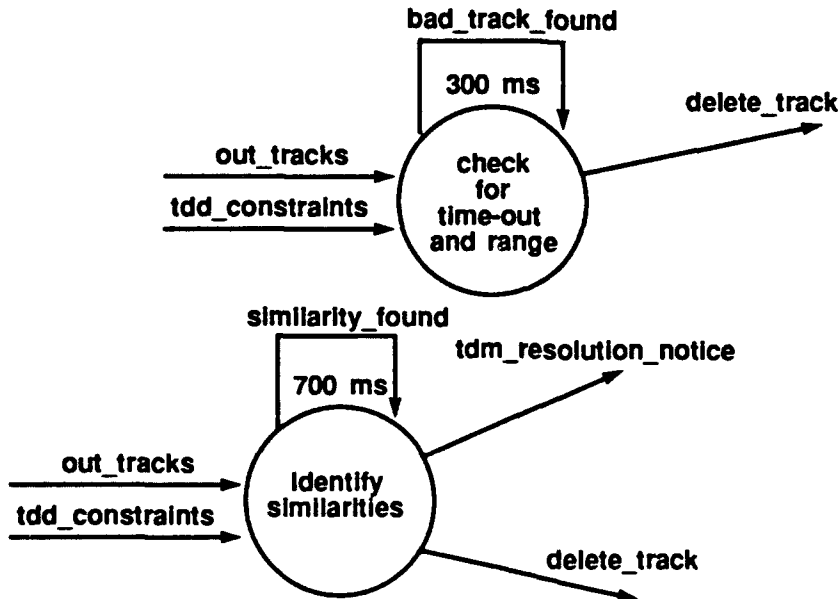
bad_track_found

300 ms

delete_track

out_tracks

tdd_constraints

check for time-out and range

similarity_found

tdm_resolution_notice

700 ms

out_tracks

tdd_constraints

identify similarities

delete_track